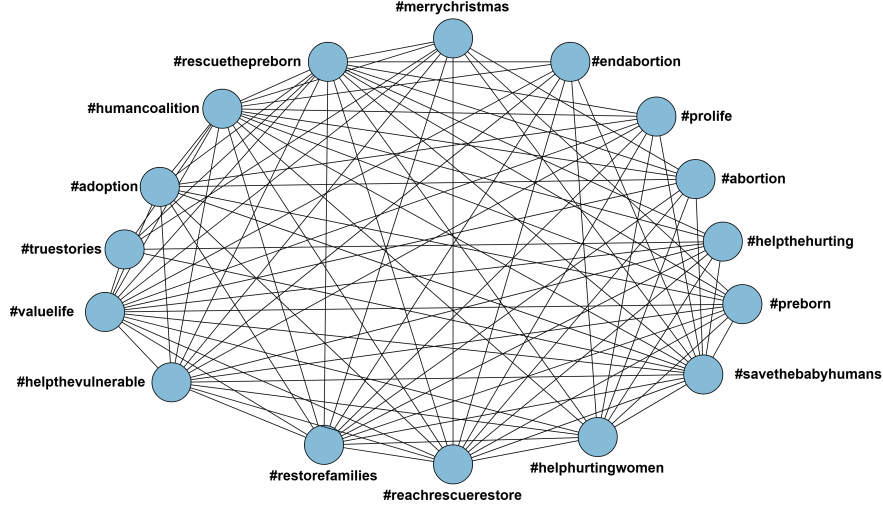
#merrychristmas
#rescuethepreborn
#endabortion
#humancoalition
#prolife
#adoption
#abortion
#truestories
#helpthehurting
#valuelife
#preborn
#helpthevulnerable
#savethebabyhumans
#restorefamilies
#helphurtingwomen
#reachrescuerestore